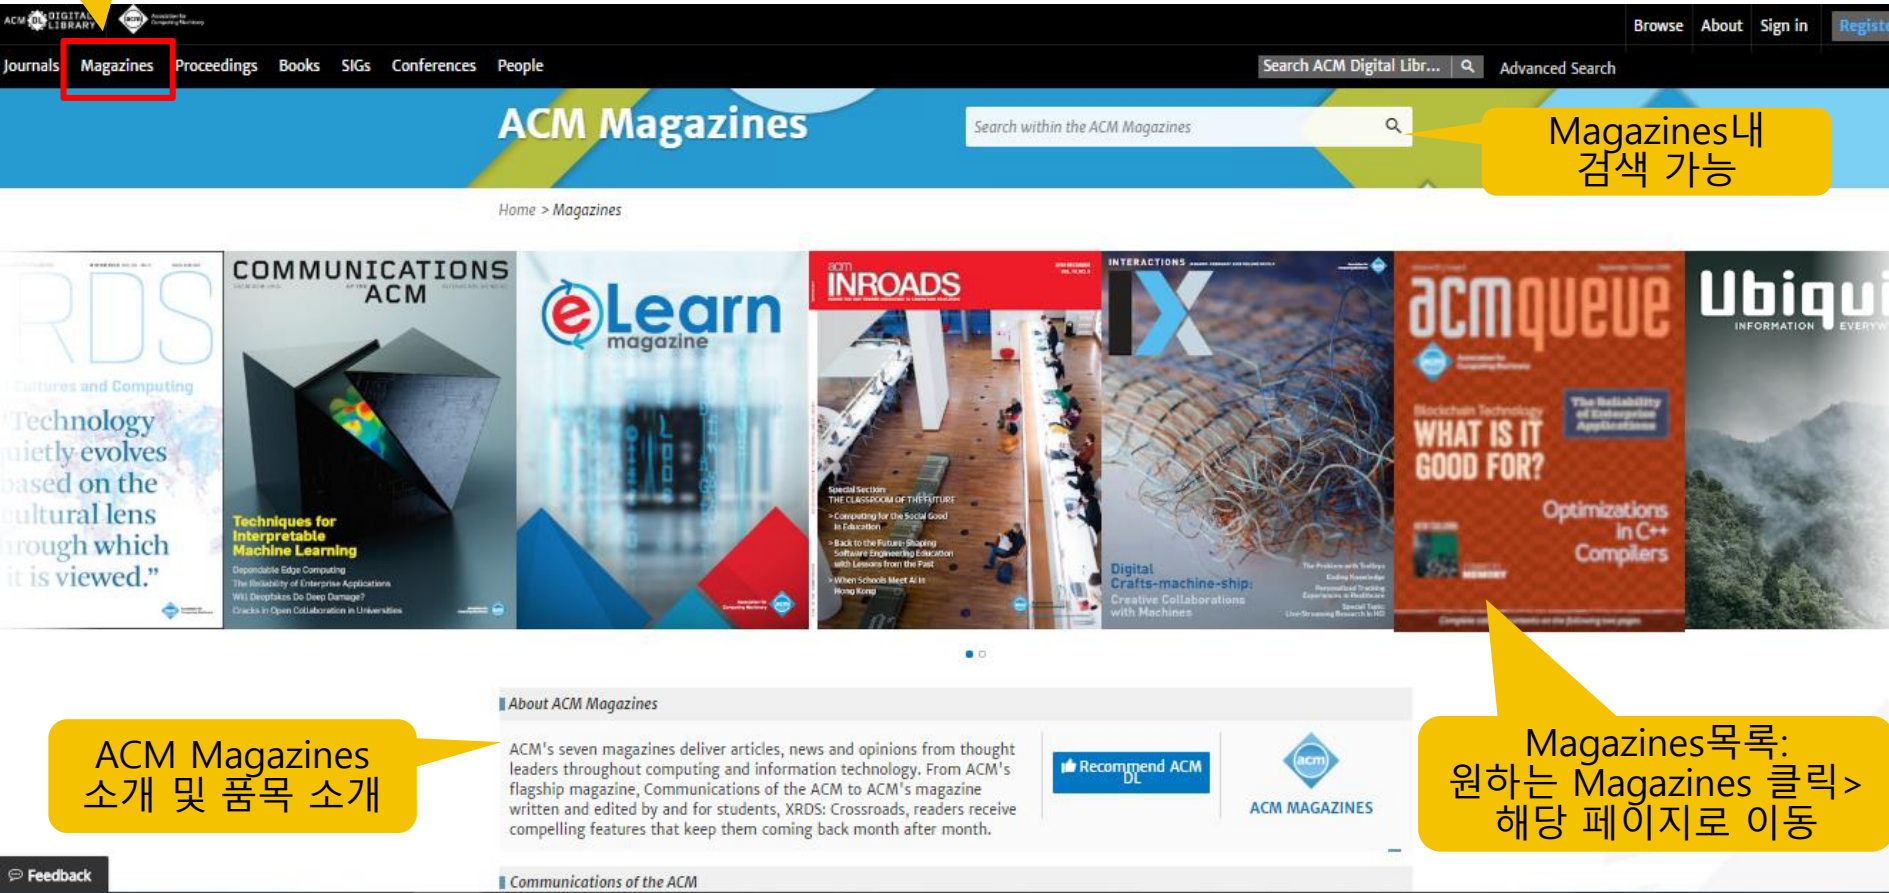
ACM DL DIGITAL LIBRARY

Browse About Sign in Registe

Journals Magazines Proceedings Books SIGs Conferences People

Search ACM Digital Libr...

Advanced Search

ACM Magazines

Search within the ACM Magazines

Magazines내 검색 가능

Home > Magazines

RDS
Cultures and Computing
"Technology quietly evolves based on the cultural lens through which it is viewed."

COMMUNICATIONS OF THE ACM
Techniques for Interpretable Machine Learning
Dependable Edge Computing
The Reliability of Enterprise Applications
Will Deepfakes Do Deep Damage?
Cracks in Open Collaboration in Universities

eLearn magazine

acm INROADS
Special Section: THE CLASSROOM OF THE FUTURE
> Computing for the Social Good in Education
> Back to the Future: Shaping Software Engineering Education with Lessons from the Past
> When Schools Meet AI in Hong Kong

INTERACTIONS
IX
Digital Crafts-machine-ship: Creative Collaborations with Machines

acmqueue
WHAT IS IT GOOD FOR?
The Reliability of Enterprise Applications
Optimizations in C++ Compilers

Ubiqui
INFORMATION EVERYW

About ACM Magazines

ACM's seven magazines deliver articles, news and opinions from thought leaders throughout computing and information technology. From ACM's flagship magazine, Communications of the ACM to ACM's magazine written and by and for students, XRDS: Crossroads, readers receive compelling features that keep them coming back month after month.

Recommend ACM DL

ACM MAGAZINES

ACM Magazines 소개 및 품목 소개

Magazines목록: 원하는 Magazines 클릭> 해당 페이지로 이동

Feedback

Communications of the ACM